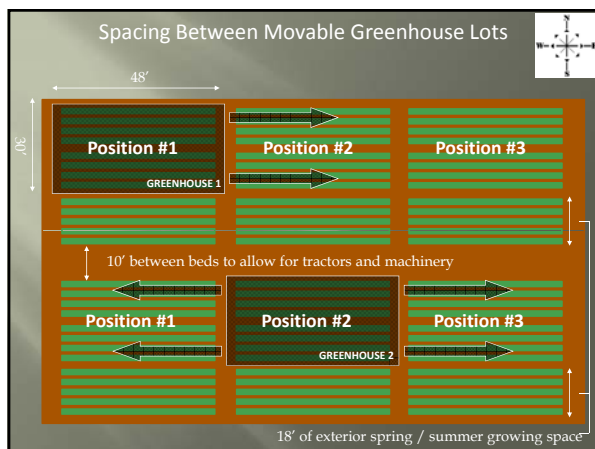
Spacing Between Movable Greenhouse Lots

N
W
E
S

48′

30′

Position #1

Position #2

Position #3

GREENHOUSE 1

10′ between beds to allow for tractors and machinery

Position #1

Position #2

Position #3

GREENHOUSE 2

18′ of exterior spring / summer growing space